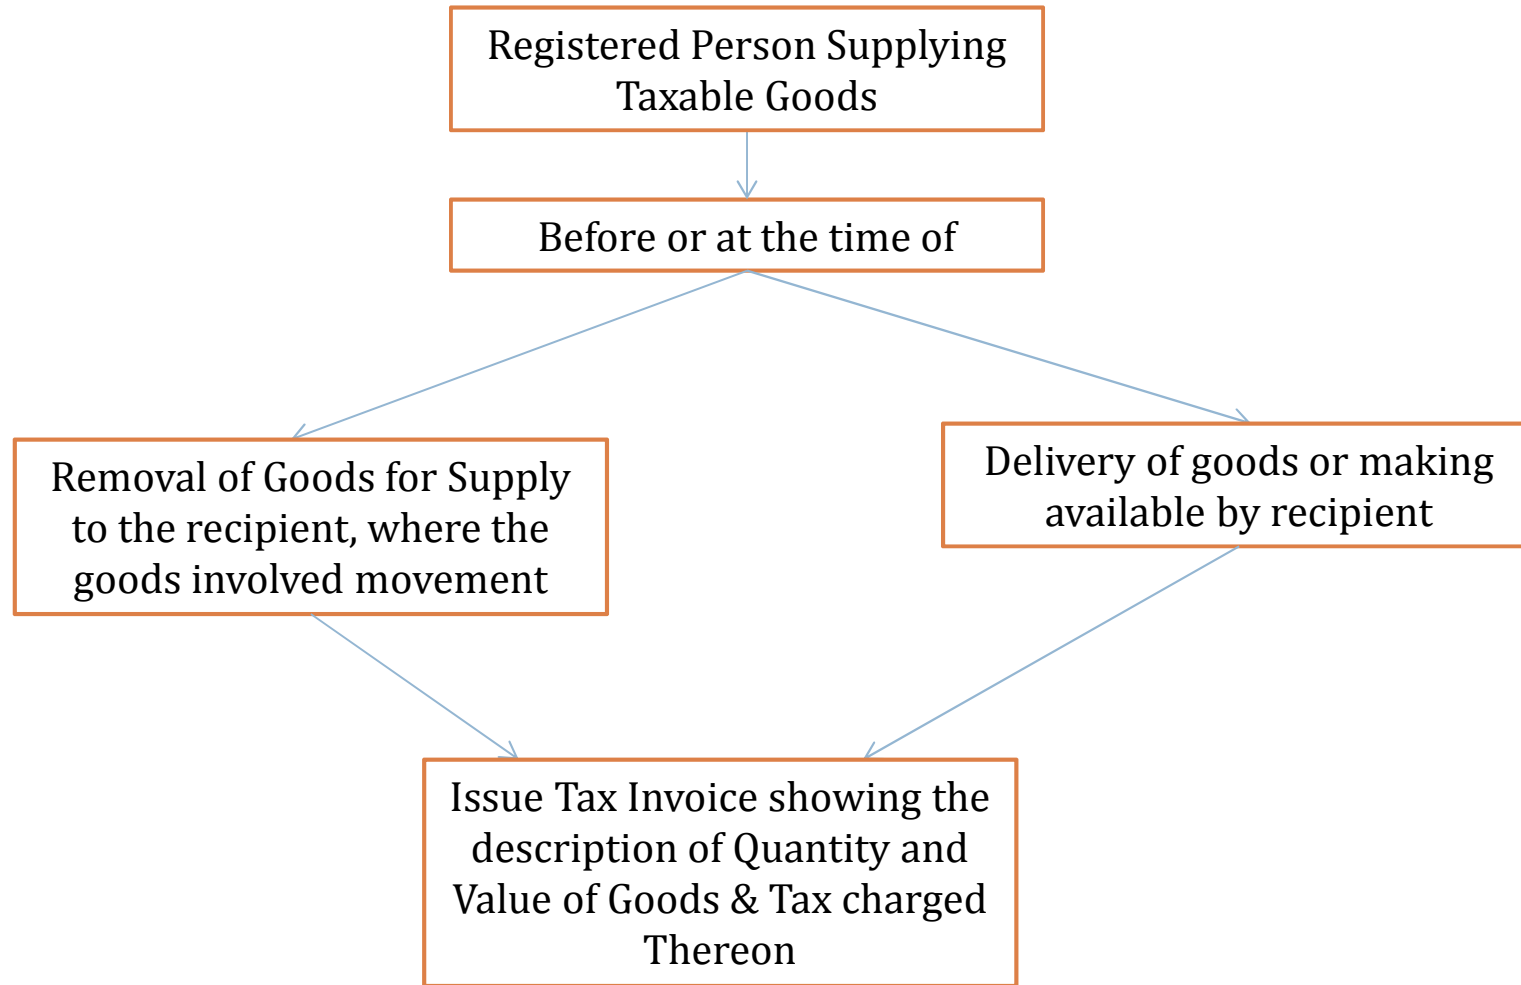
Registered Person Supplying Taxable Goods

Before or at the time of

Removal of Goods for Supply to the recipient, where the goods involved movement

Delivery of goods or making available by recipient

Issue Tax Invoice showing the description of Quantity and Value of Goods & Tax charged Thereon